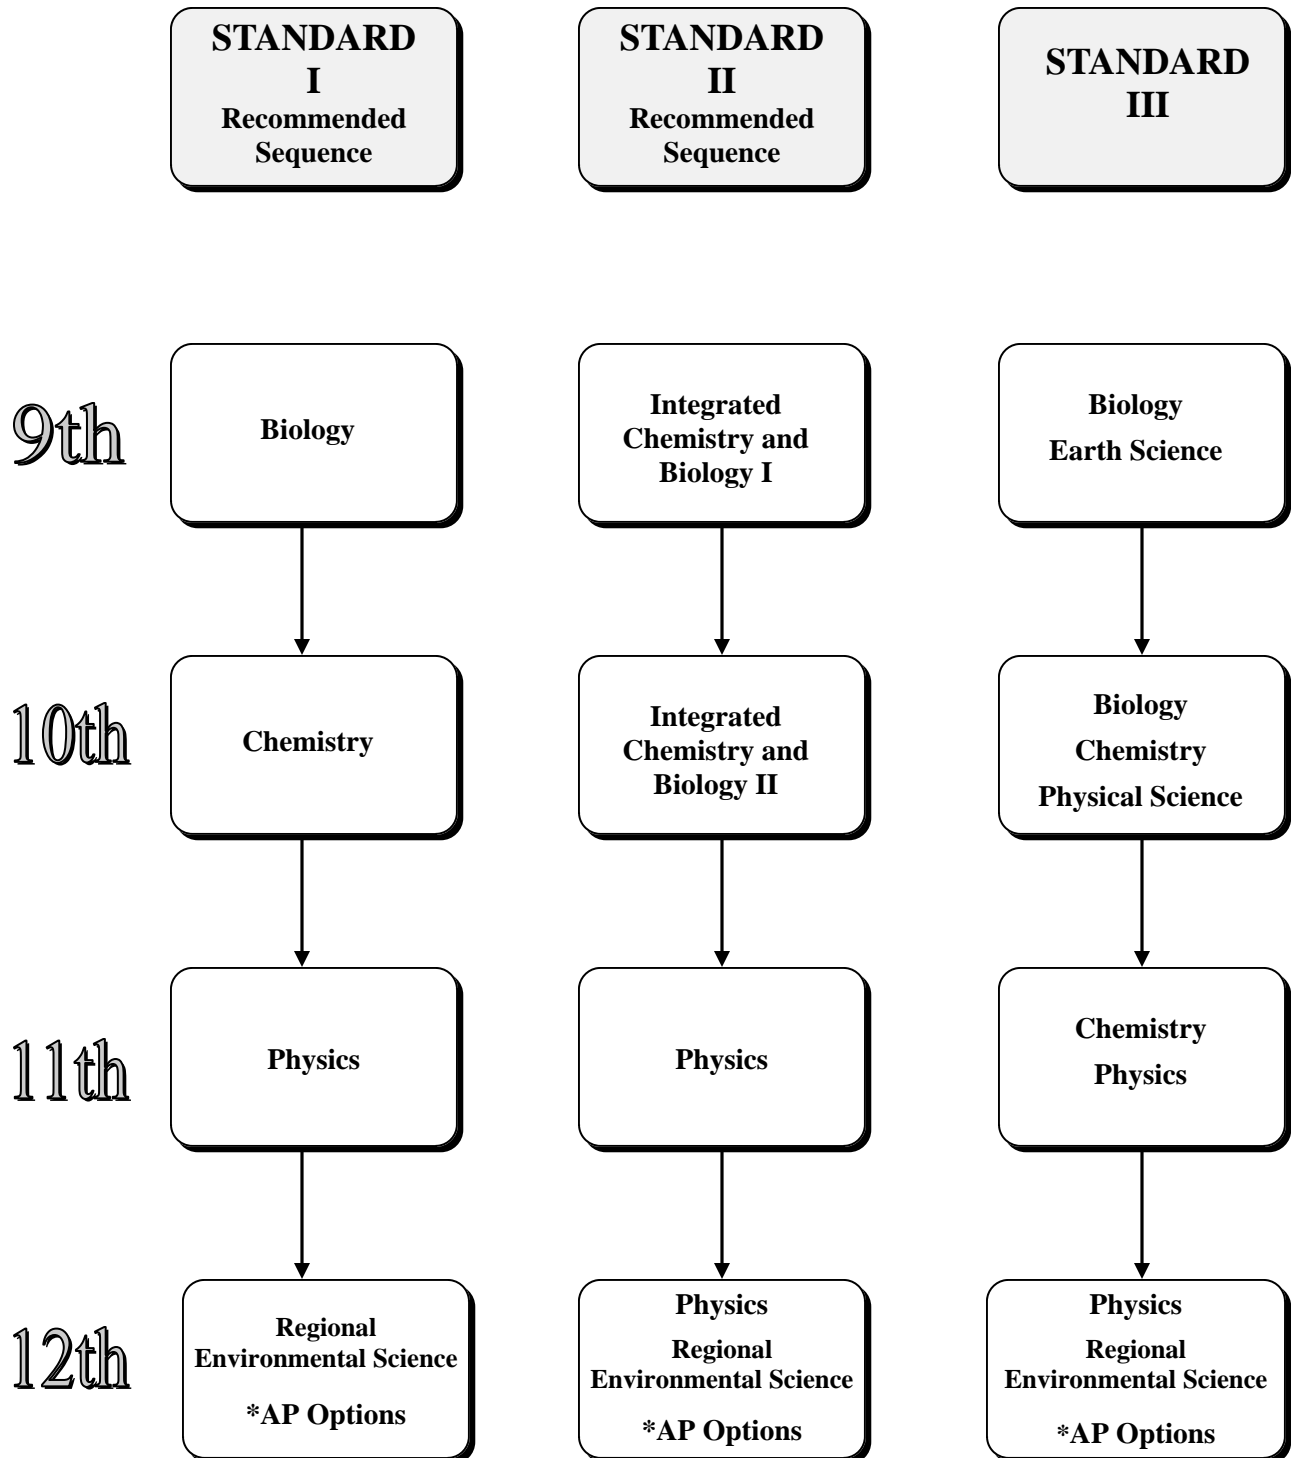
STANDARD I
Recommended Sequence

STANDARD II
Recommended Sequence

STANDARD III

9th

Biology

Integrated Chemistry and Biology I

Biology
Earth Science

10th

Chemistry

Integrated Chemistry and Biology II

Biology
Chemistry
Physical Science

11th

Physics

Physics

Chemistry
Physics

12th

Regional Environmental Science
*AP Options

Physics
Regional Environmental Science
*AP Options

Physics
Regional Environmental Science
*AP Options